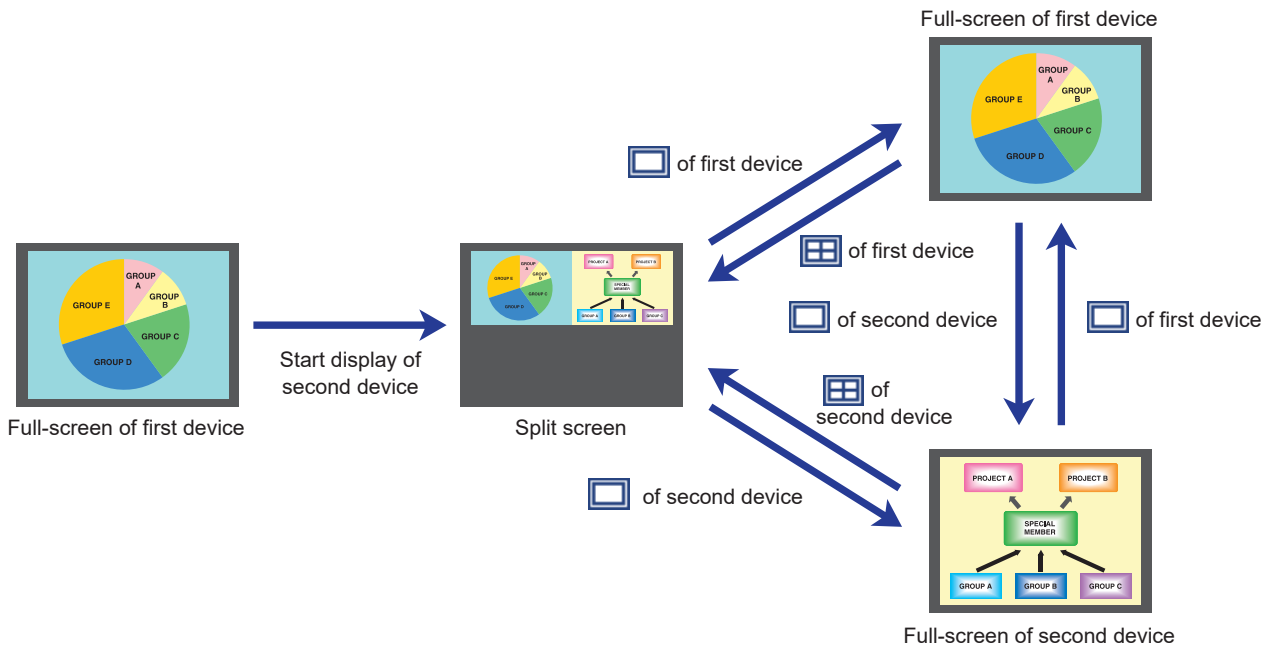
Full-screen of first device

GROUP A
GROUP B
GROUP C
GROUP D
GROUP E

of first device

of first device

of second device

of first device

GROUP A
GROUP B
GROUP C
GROUP D
GROUP E

Full-screen of first device

Start display of second device

GROUP E
GROUP A
GROUP B
GROUP C
GROUP D
PROJECT A
PROJECT B
SPECIAL MEMBER
GROUP A
GROUP B
GROUP C

Split screen

of second device

of second device

PROJECT A
PROJECT B
SPECIAL MEMBER
GROUP A
GROUP B
GROUP C

Full-screen of second device